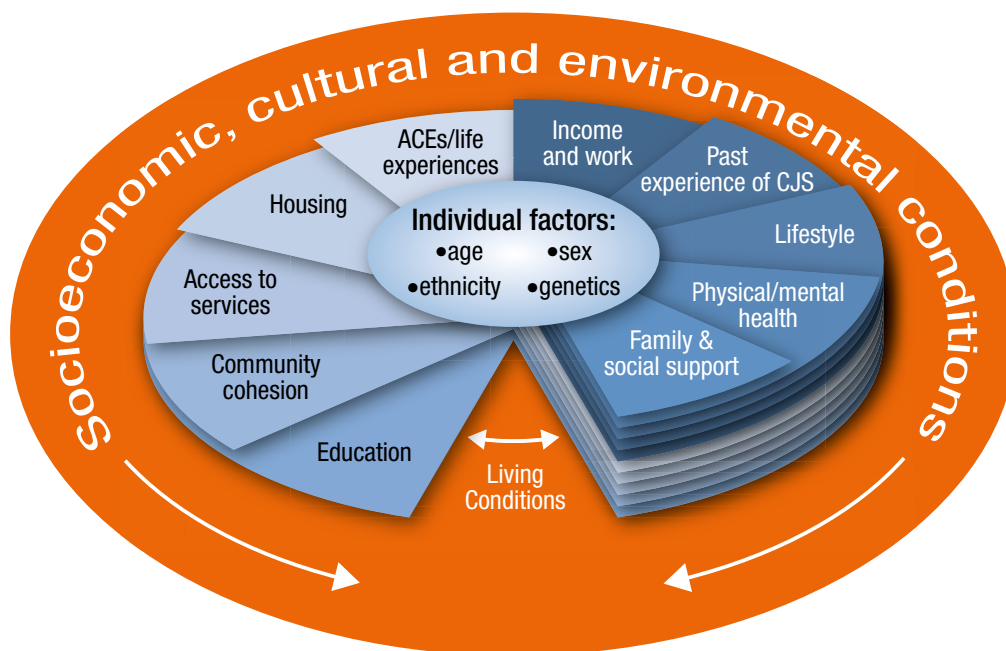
Socioeconomic, cultural and environmental conditions

ACEs/life experiences

Income and work

Past experience of CJS

Housing

Individual factors:
•age •sex
•ethnicity •genetics

Lifestyle

Access to services

Physical/mental health

Family & social support

Community cohesion

Education

Living Conditions